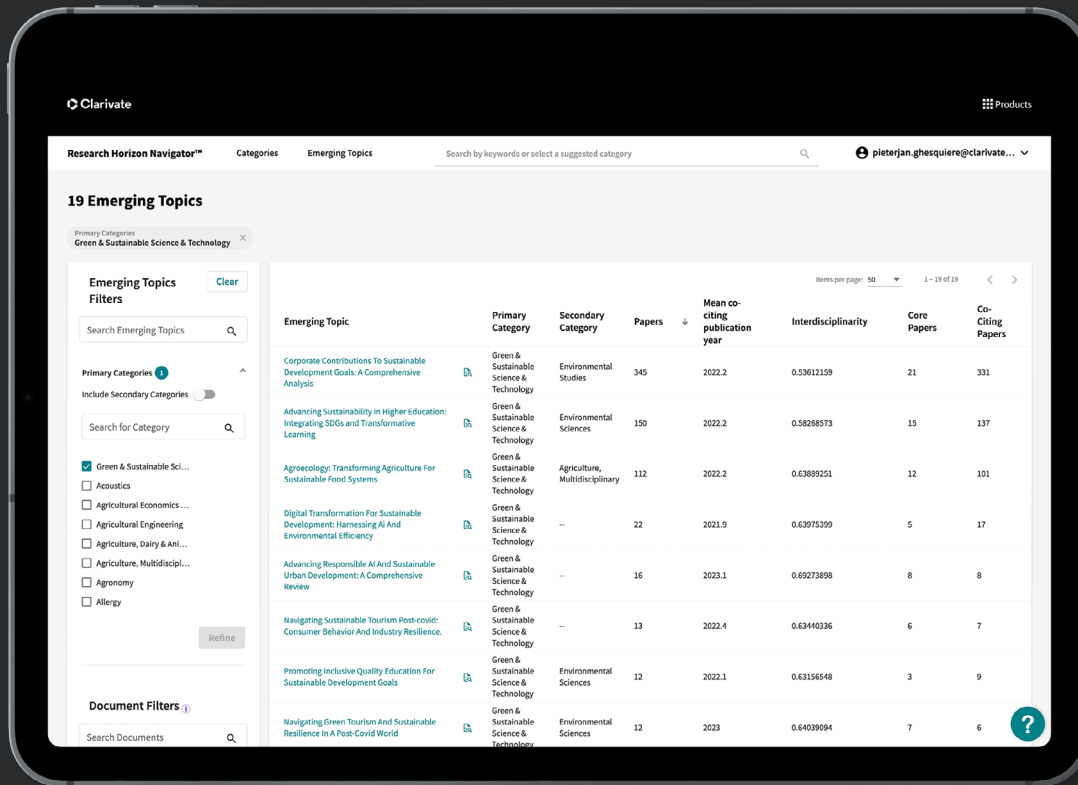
Clarivate

Products

Research Horizon Navigator™ Categories Emerging Topics Search by keywords or select a suggested category pieterjan.ghesquiere@clarivate...

19 Emerging Topics

Primary Categories
Green & Sustainable Science & Technology ×

Emerging Topics Filters
Clear

Search Emerging Topics

Primary Categories 1
Include Secondary Categories

Search for Category

Green & Sustainable Sci...
Acoustics
Agricultural Economics ...
Agricultural Engineering
Agriculture, Dairy & Ani...
Agriculture, Multidiscipl...
Agronomy
Allergy

Refine

Document Filters

Search Documents

Items per page: 50 1 – 19 of 19

| Emerging Topic | Primary Category | Secondary Category | Papers | Mean co-citing publication year | Interdisciplinarity | Core Papers | Co-Citing Papers |
|---|---|---|---|---|---|---|---|
| Corporate Contributions To Sustainable Development Goals: A Comprehensive Analysis | Green & Sustainable Science & Technology | Environmental Studies | 345 | 2022.2 | 0.53612159 | 21 | 331 |
| Advancing Sustainability in Higher Education: Integrating SDGs and Transformative Learning | Green & Sustainable Science & Technology | Environmental Sciences | 150 | 2022.2 | 0.58268573 | 15 | 137 |
| Agroecology: Transforming Agriculture For Sustainable Food Systems | Green & Sustainable Science & Technology | Agriculture, Multidisciplinary | 112 | 2022.2 | 0.63889251 | 12 | 101 |
| Digital Transformation For Sustainable Development: Harnessing Ai And Environmental Efficiency | Green & Sustainable Science & Technology | -- | 22 | 2021.9 | 0.63975399 | 5 | 17 |
| Advancing Responsible AI And Sustainable Urban Development: A Comprehensive Review | Green & Sustainable Science & Technology | -- | 16 | 2023.1 | 0.69273898 | 8 | 8 |
| Navigating Sustainable Tourism Post-covid: Consumer Behavior And Industry Resilience. | Green & Sustainable Science & Technology | -- | 13 | 2022.4 | 0.63440336 | 6 | 7 |
| Promoting Inclusive Quality Education For Sustainable Development Goals | Green & Sustainable Science & Technology | Environmental Sciences | 12 | 2022.1 | 0.63156548 | 3 | 9 |
| Navigating Green Tourism And Sustainable Resilience In A Post-Covid World | Green & Sustainable Science & Technology | Environmental Sciences | 12 | 2023 | 0.64039094 | 7 | 6 |